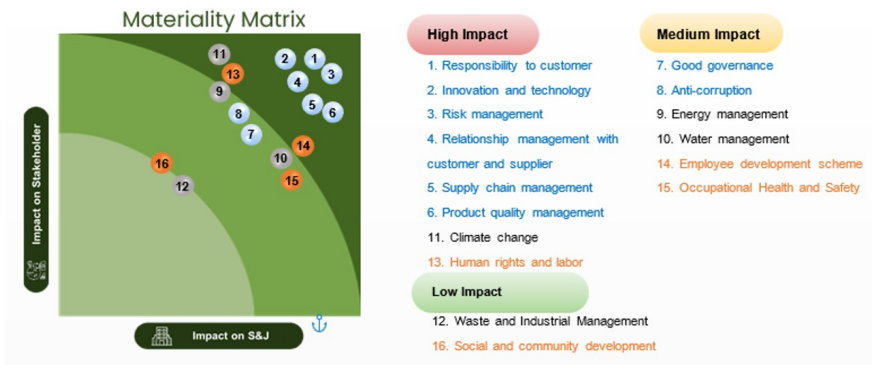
Materiality Matrix

Impact on Stakeholder

Impact on S&J

11
2
1
13
4
3
9
5
6
8
7
14
10
16
15
12

High Impact

1. Responsibility to customer
2. Innovation and technology
3. Risk management
4. Relationship management with customer and supplier
5. Supply chain management
6. Product quality management
11. Climate change
13. Human rights and labor

Medium Impact

7. Good governance
8. Anti-corruption
9. Energy management
10. Water management
14. Employee development scheme
15. Occupational Health and Safety

Low Impact

12. Waste and Industrial Management
16. Social and community development